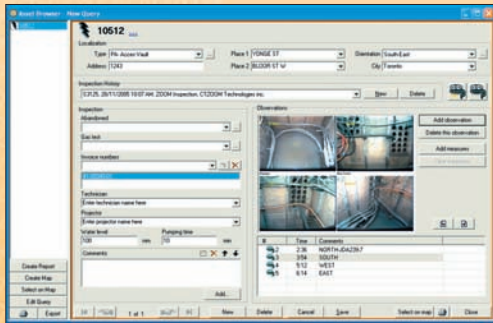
Asset Browser New Query

10512

Location
Type PA-Access Vault
Address 1243
Place 1 YONGE ST
Place 2 BLOOR ST W
Orientation South-East
City Toronto

Inspection History
131 25, 28/11/2008 10:07 AM, ZOOM Inspection, CTZOOM Technologies inc.
New Delete

Inspection
Abandoned
Gas test
Invoice numbers
Technician
Enter technician name here
Projector
Enter projector name here
Water level 100 mm
Pumping time 10 min
Comments
Add...

Observations
Add observation
Delete this observation
Add measures

| # | Time | Comments |
|---|---|---|
| 1 | 2:36 | NORTH@4239-7 |
| 2 | 3:54 | SOUTH |
| 4 | 5:12 | WEST |
| 5 | 6:14 | EAST |

Create Report
Create Map
Select on Map
Edit Query
Export

1 of 1
New Delete Cancel Save Select on map Close